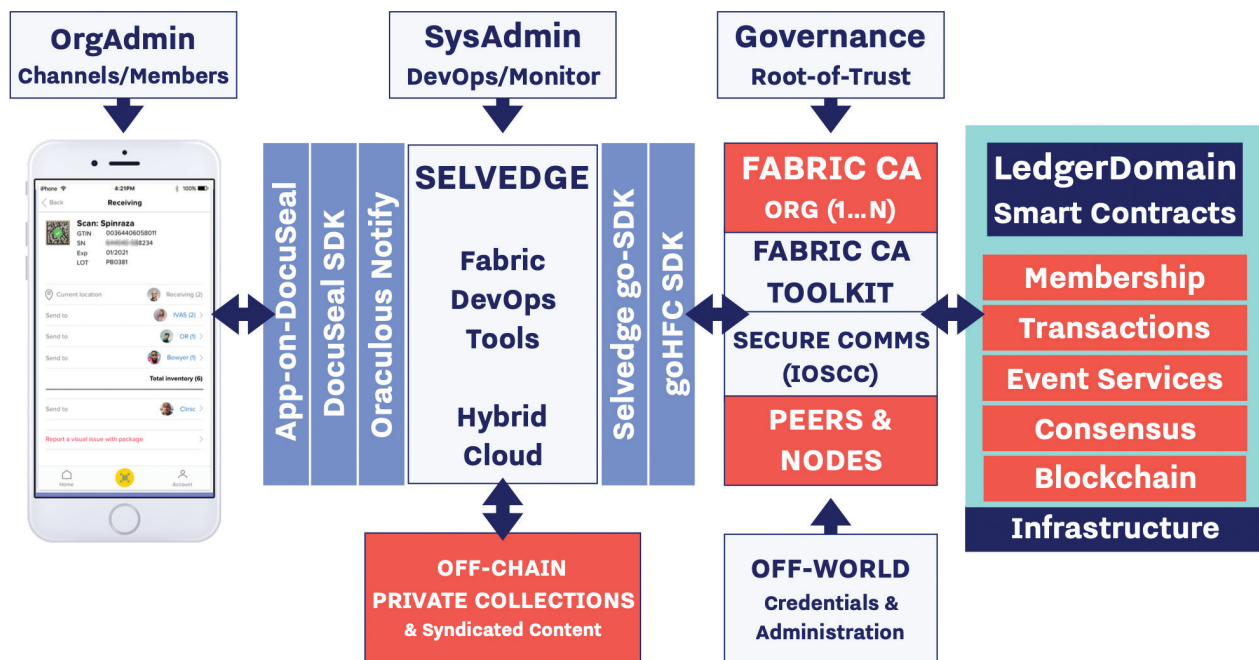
OrgAdmin
Channels/Members

SysAdmin
DevOps/Monitor

Governance
Root-of-Trust

iPhone 4:21PM 100%
Back Receiving
Scan: Spinraza
GTIN 00364406058011
SN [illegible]8234
Exp 01/2021
LOT PB0381
Current location Receiving (2)
Send to IVAS (2)
Send to OR (1)
Send to Bowyer (1)
Total inventory (6)
Send to Clinic
Report a visual issue with package
Home Account

App-on-DocuSeal
DocuSeal SDK
Oraculous Notify

SELVEDGE
Fabric DevOps Tools
Hybrid Cloud

Selvedge go-SDK
goHFC SDK

FABRIC CA
ORG (1...N)
FABRIC CA TOOLKIT
SECURE COMMS (IOSCC)
PEERS & NODES

LedgerDomain
Smart Contracts
Membership
Transactions
Event Services
Consensus
Blockchain
Infrastructure

OFF-CHAIN
PRIVATE COLLECTIONS
& Syndicated Content

OFF-WORLD
Credentials &
Administration